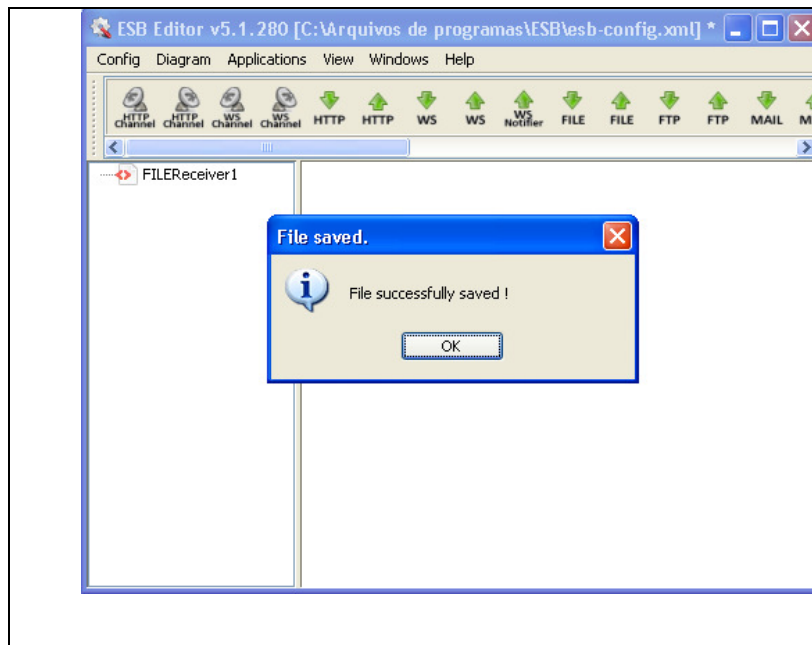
ESB Editor v5.1.280 [C:\Arquivos de programas\ESB\esb-config.xml] *

Config Diagram Applications View Windows Help

HTTP Channel HTTP Channel WS Channel WS Channel HTTP HTTP WS WS WS Notifier FILE FILE FTP FTP MAIL M

FILEReceiver1

File saved.

File successfully saved !

OK